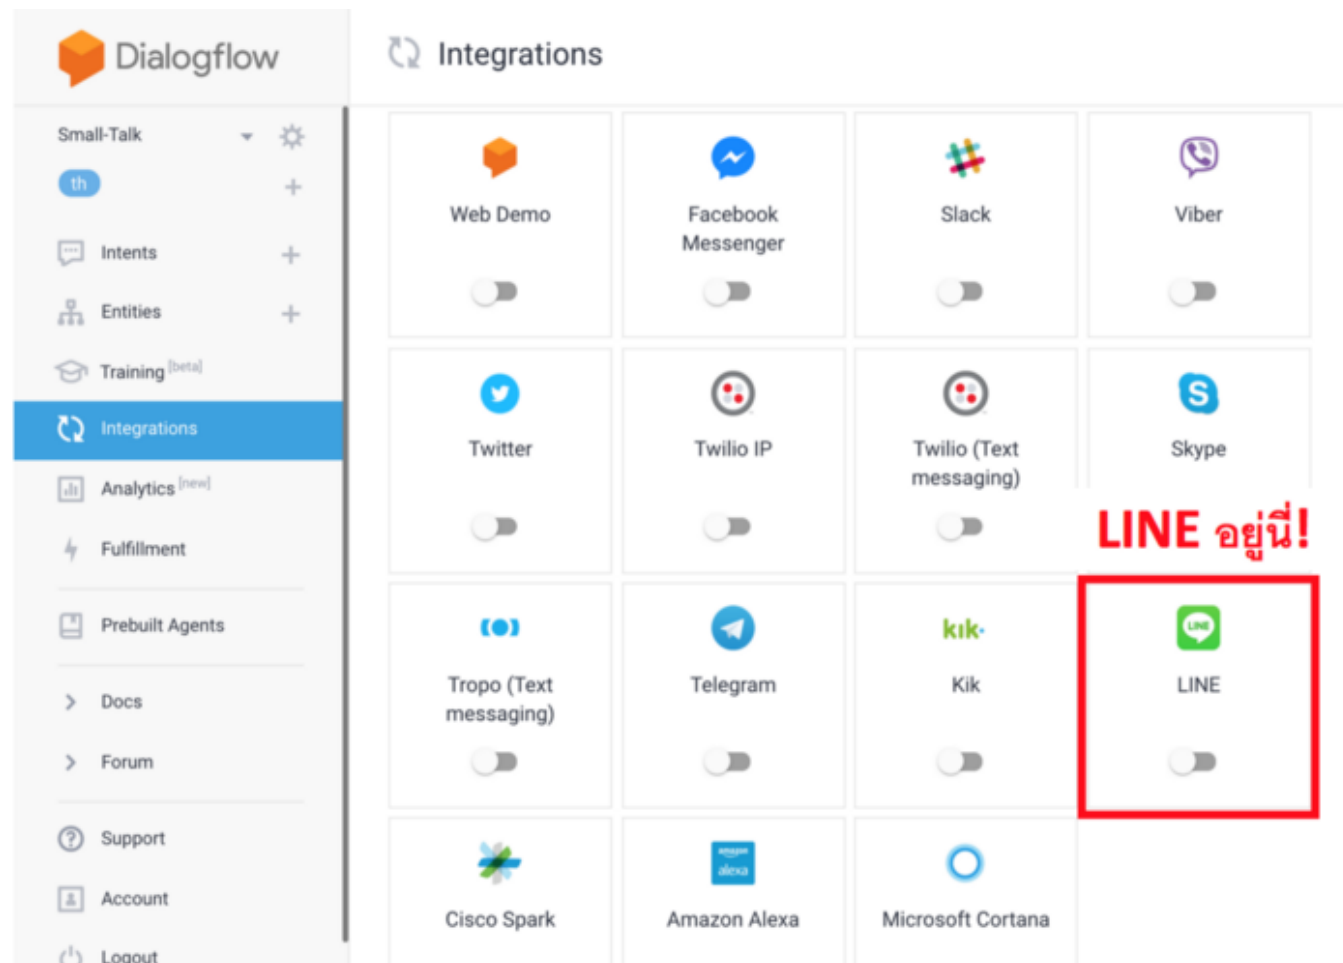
Dialogflow

Integrations

Small-Talk

th

Intents

Entities

Training [beta]

Integrations

Analytics [new]

Fulfillment

Prebuilt Agents

Docs

Forum

Support

Account

Logout

Web Demo

Facebook Messenger

Slack

Viber

Twitter

Twilio IP

Twilio (Text messaging)

Skype

LINE อยู่นี่!

Tropo (Text messaging)

Telegram

kik·

Kik

LINE

LINE

Cisco Spark

amazon alexa

Amazon Alexa

Microsoft Cortana